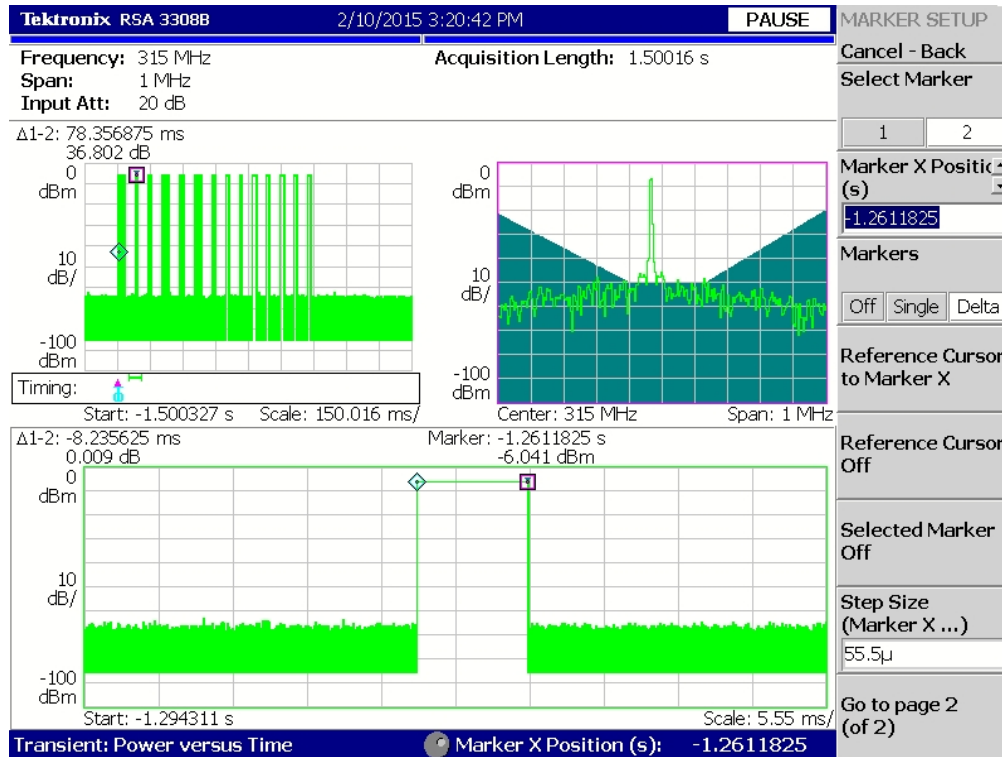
Tektronix RSA 3308B 2/10/2015 3:20:42 PM PAUSE

MARKER SETUP

Cancel - Back

Select Marker

1 2

Marker X Positic
(s)

-1.2611825

Markers

Off Single Delta

Reference Cursor to Marker X

Reference Cursor Off

Selected Marker Off

Step Size (Marker X ...)

55.5µ

Go to page 2 (of 2)

Frequency: 315 MHz
Span: 1 MHz
Input Att: 20 dB

Acquisition Length: 1.50016 s

Δ1-2: 78.356875 ms
36.802 dB

0 dBm

10 dB/

-100 dBm

Timing:

Start: -1.500327 s Scale: 150.016 ms/

0 dBm

10 dB/

-100 dBm

Center: 315 MHz Span: 1 MHz

Δ1-2: -8.235625 ms
0.009 dB

Marker: -1.2611825 s
-6.041 dBm

0 dBm

10 dB/

-100 dBm

Start: -1.294311 s Scale: 5.55 ms/

Transient: Power versus Time Marker X Position (s): -1.2611825